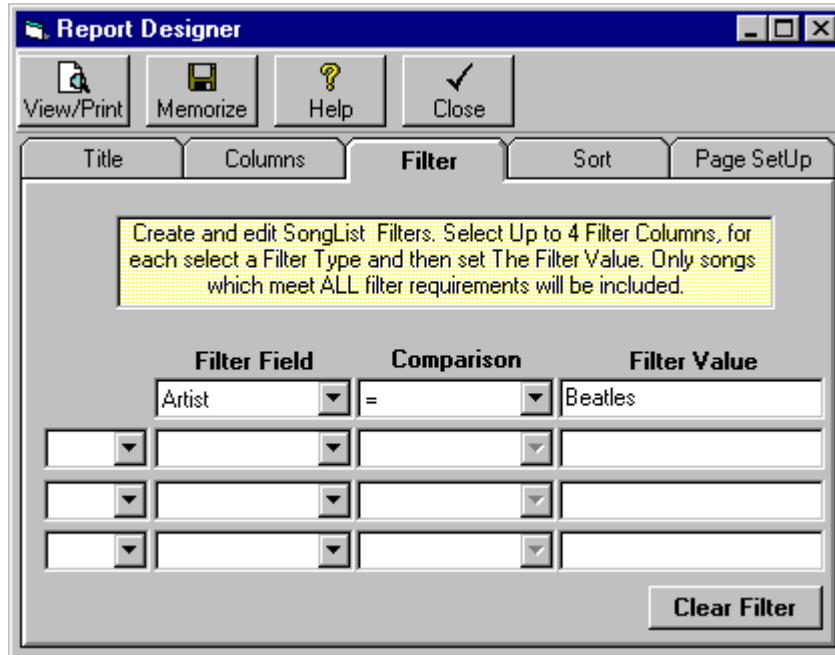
Report Designer

View/Print
Memorize
Help
Close

Title
Columns
Filter
Sort
Page SetUp

Create and edit SongList Filters. Select Up to 4 Filter Columns, for each select a Filter Type and then set The Filter Value. Only songs which meet ALL filter requirements will be included.

| | Filter Field | Comparison | Filter Value |
|---|---|---|---|
| | Artist | = | Beatles |
| | | | |
| | | | |
| | | | |

Clear Filter